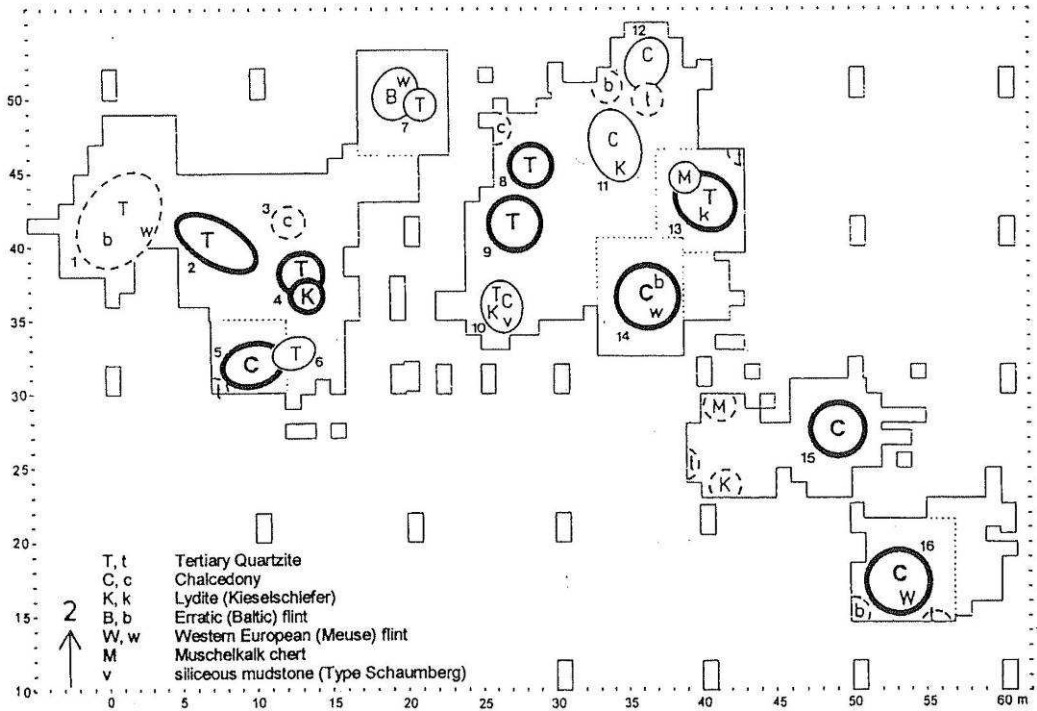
50-
45-
40-
35-
30-
25-
20-
15-
10-

0 5 10 15 20 25 30 35 40 45 50 55 60 m

B W T 7
12 C b t
c
C K 11
T 8
M T k 13
T b w 1
T 2
c 3
T 9
T K 4
T C K v 10
C b w 14
C 5 T 6
t
M
C 15
t
K
C W 16
b

| | |
|---|---|
| T, t | Tertiary Quartzite |
| C, c | Chalcedony |
| K, k | Lydite (Kieselschiefer) |
| B, b | Erratic (Baltic) flint |
| W, w | Western European (Meuse) flint |
| M | Muschelkalk chert |
| v | siliceous mudstone (Type Schaumberg) |

2